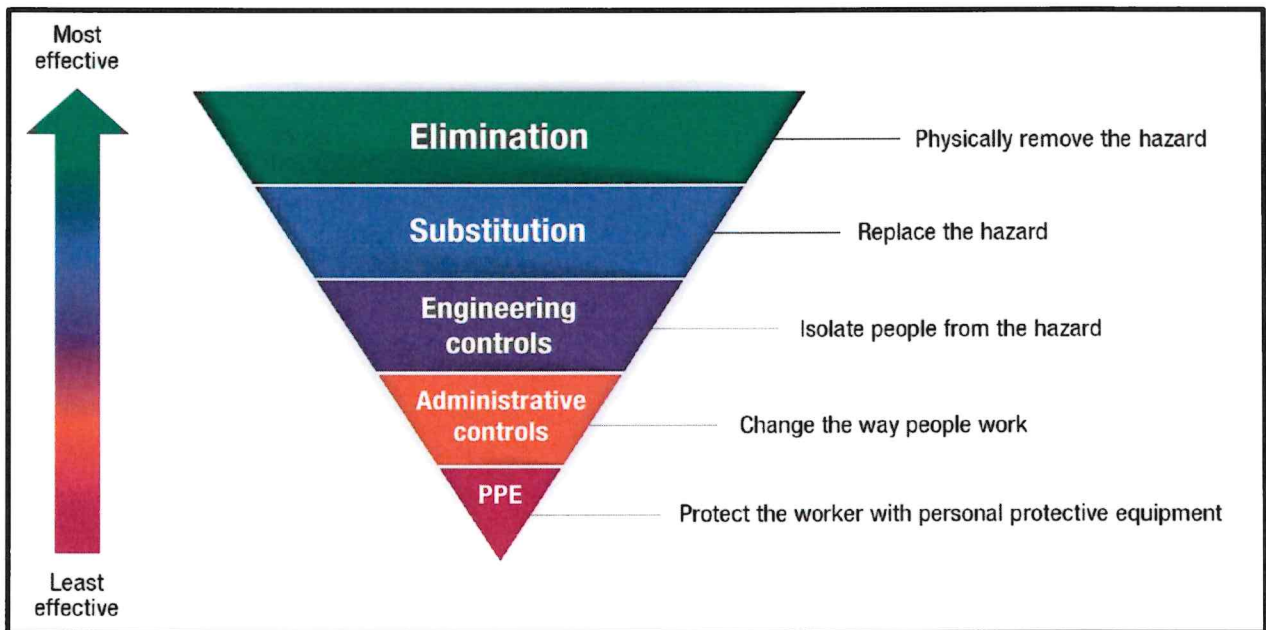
Most effective

Least effective

Elimination

Physically remove the hazard

Substitution

Replace the hazard

Engineering controls

Isolate people from the hazard

Administrative controls

Change the way people work

PPE

Protect the worker with personal protective equipment